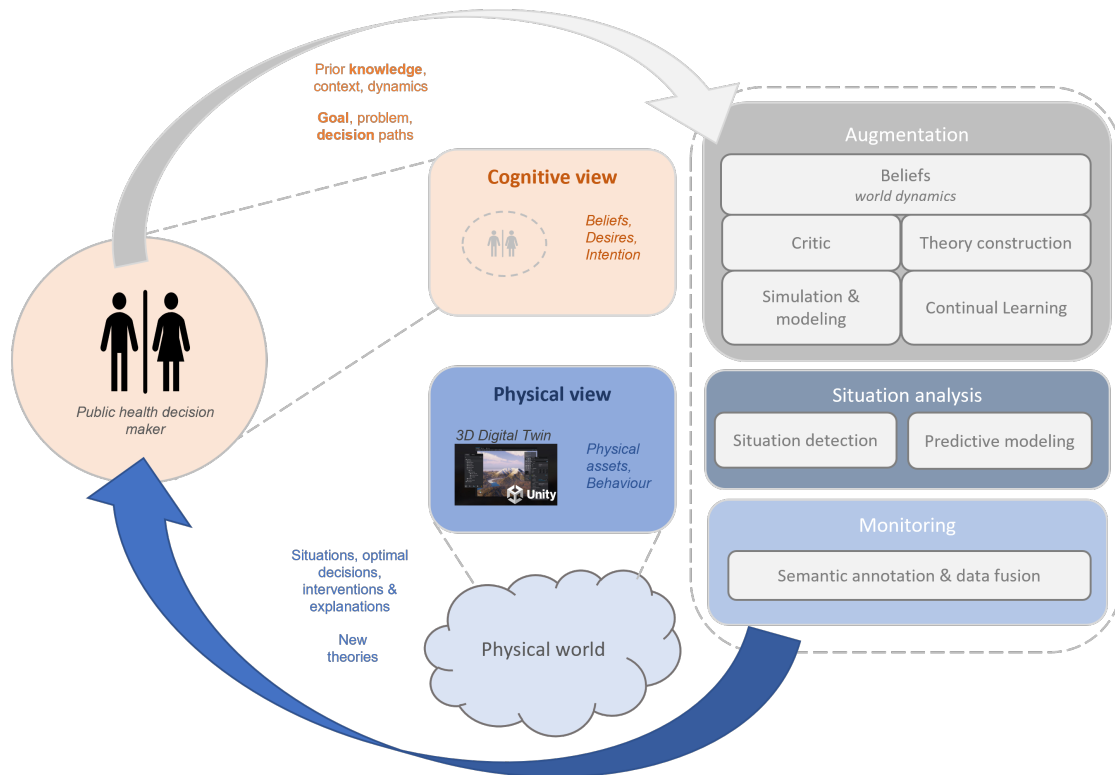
Prior knowledge, context, dynamics

Goal, problem, decision paths

Cognitive view

Beliefs, Desires, Intention

Public health decision maker

Physical view

3D Digital Twin

Unity

Physical assets, Behaviour

Situations, optimal decisions, interventions & explanations

New theories

Physical world

Augmentation

Beliefs
world dynamics

Critic

Theory construction

Simulation & modeling

Continual Learning

Situation analysis

Situation detection

Predictive modeling

Monitoring

Semantic annotation & data fusion